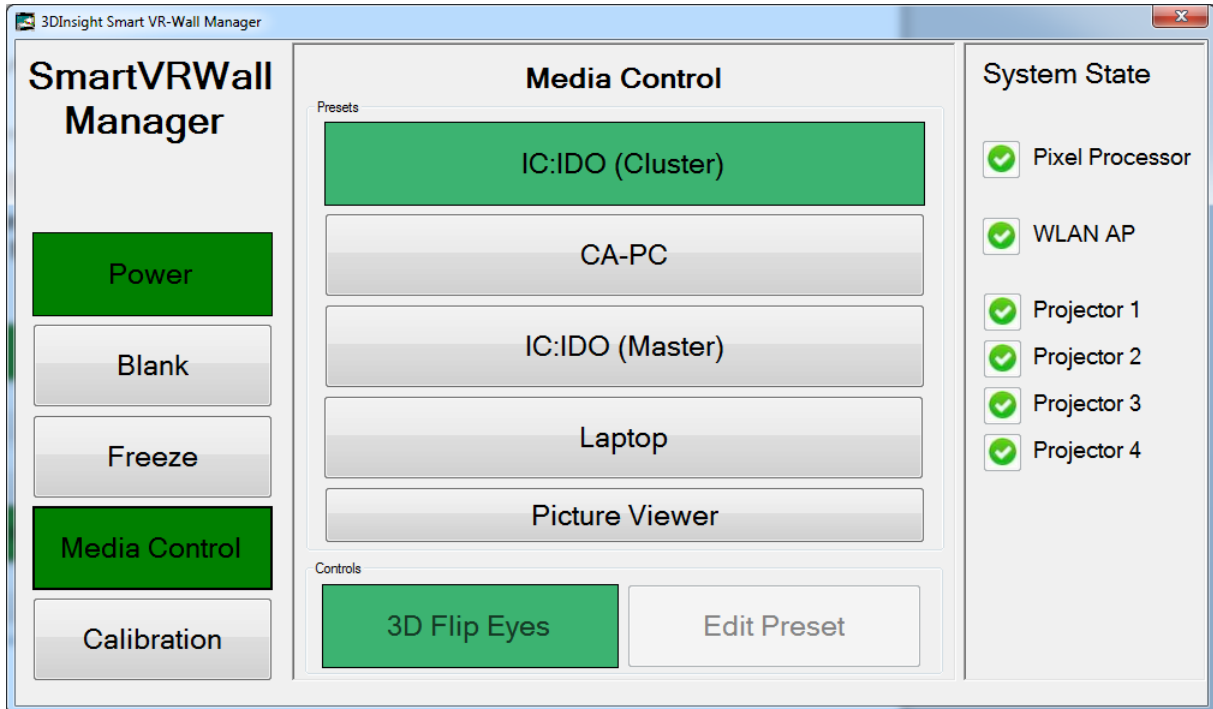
3DInsight Smart VR-Wall Manager

SmartVRWall Manager

Power

Blank

Freeze

Media Control

Calibration

Media Control

Presets

IC:IDO (Cluster)

CA-PC

IC:IDO (Master)

Laptop

Picture Viewer

Controls

3D Flip Eyes

Edit Preset

System State

Pixel Processor

WLAN AP

Projector 1

Projector 2

Projector 3

Projector 4